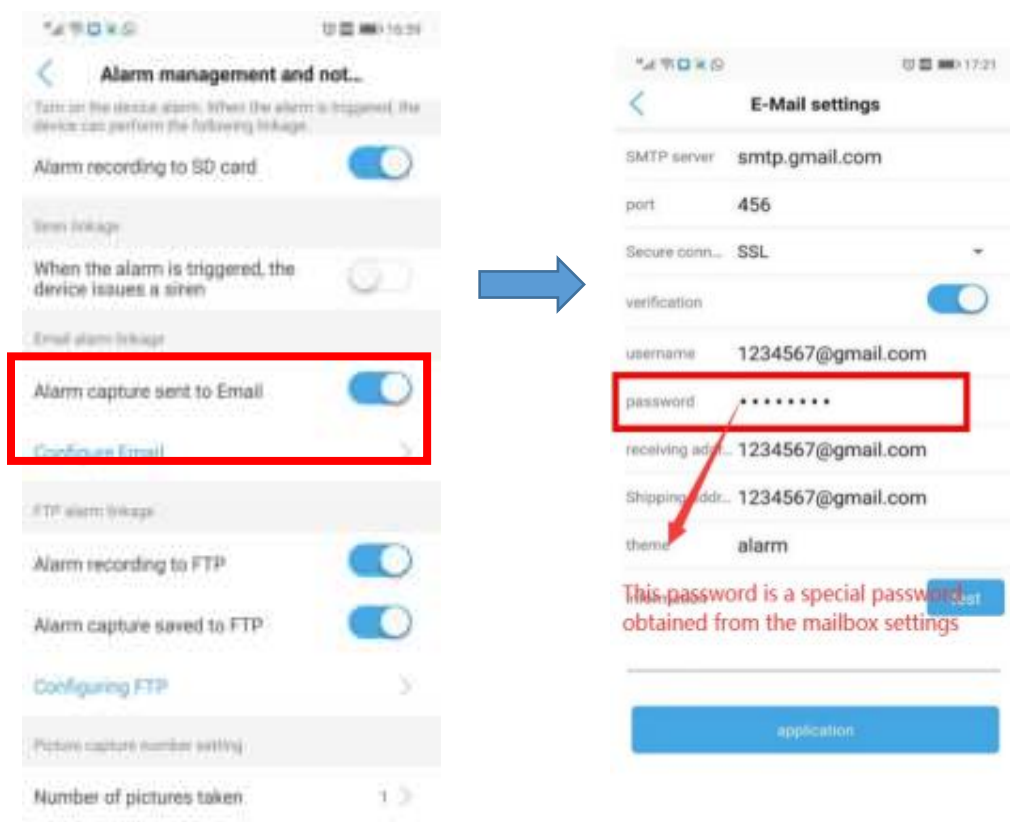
16:59

Alarm management and not...

Turn on the device alarm. When the alarm is triggered, the device can perform the following linkage

Alarm recording to SD card

Siren linkage

When the alarm is triggered, the device issues a siren

Email alarm linkage

Alarm capture sent to Email

Configure Email

FTP alarm linkage

Alarm recording to FTP

Alarm capture saved to FTP

Configuring FTP

Picture capture number setting

Number of pictures taken 1

17:21

E-Mail settings

SMTP server smtp.gmail.com

port 456

Secure conn... SSL

verification

username 1234567@gmail.com

password ••••••••

receiving add... 1234567@gmail.com

Shipping addr... 1234567@gmail.com

theme alarm

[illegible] test

This password is a special password obtained from the mailbox settings

application